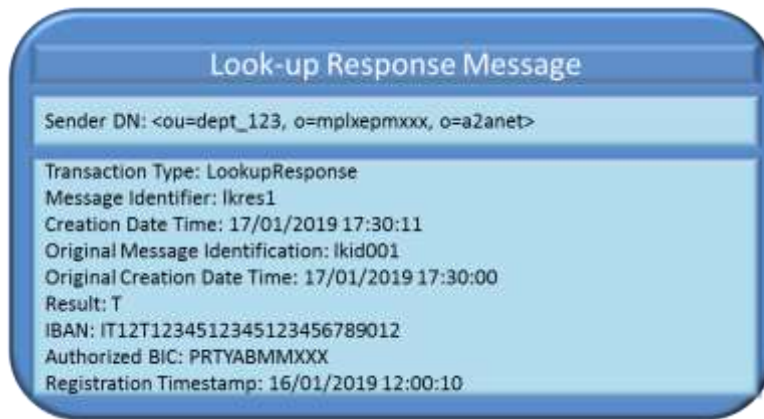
Look-up Response Message

Sender DN: <ou=dept_123, o=mplxepmxxx, o=a2anet>

Transaction Type: LookupResponse
Message Identifier: lkres1
Creation Date Time: 17/01/2019 17:30:11
Original Message Identification: lkid001
Original Creation Date Time: 17/01/2019 17:30:00
Result: T
IBAN: IT12T1234512345123456789012
Authorized BIC: PRTYABMMXXX
Registration Timestamp: 16/01/2019 12:00:10